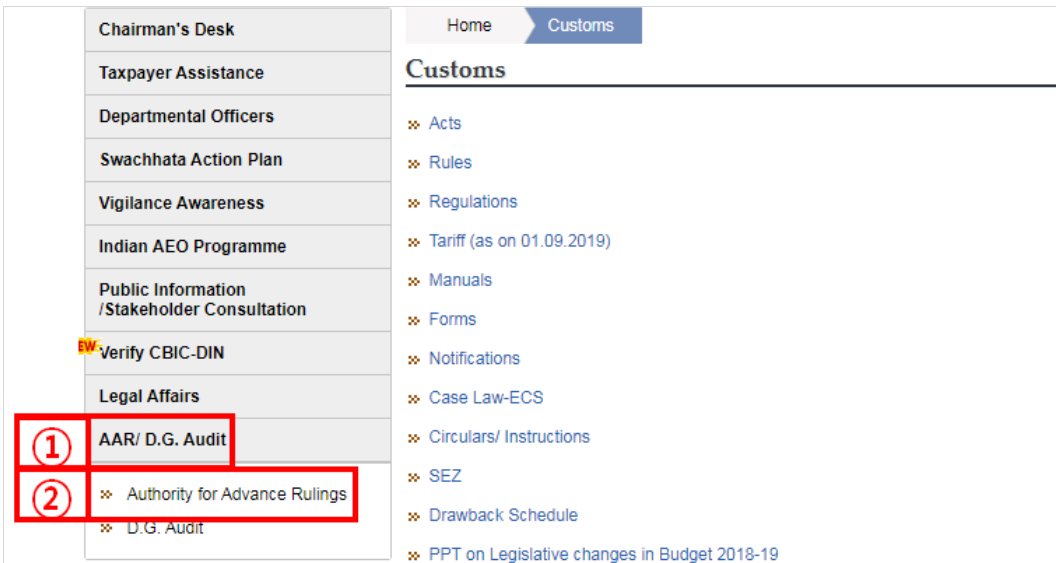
Chairman's Desk

Taxpayer Assistance

Departmental Officers

Swachhata Action Plan

Vigilance Awareness

Indian AEO Programme

Public Information /Stakeholder Consultation

EW Verify CBIC-DIN

Legal Affairs

① AAR/ D.G. Audit

② Authority for Advance Rulings

D.G. Audit

Home Customs

Customs

Acts

Rules

Regulations

Tariff (as on 01.09.2019)

Manuals

Forms

Notifications

Case Law-ECS

Circulars/ Instructions

SEZ

Drawback Schedule

PPT on Legislative changes in Budget 2018-19